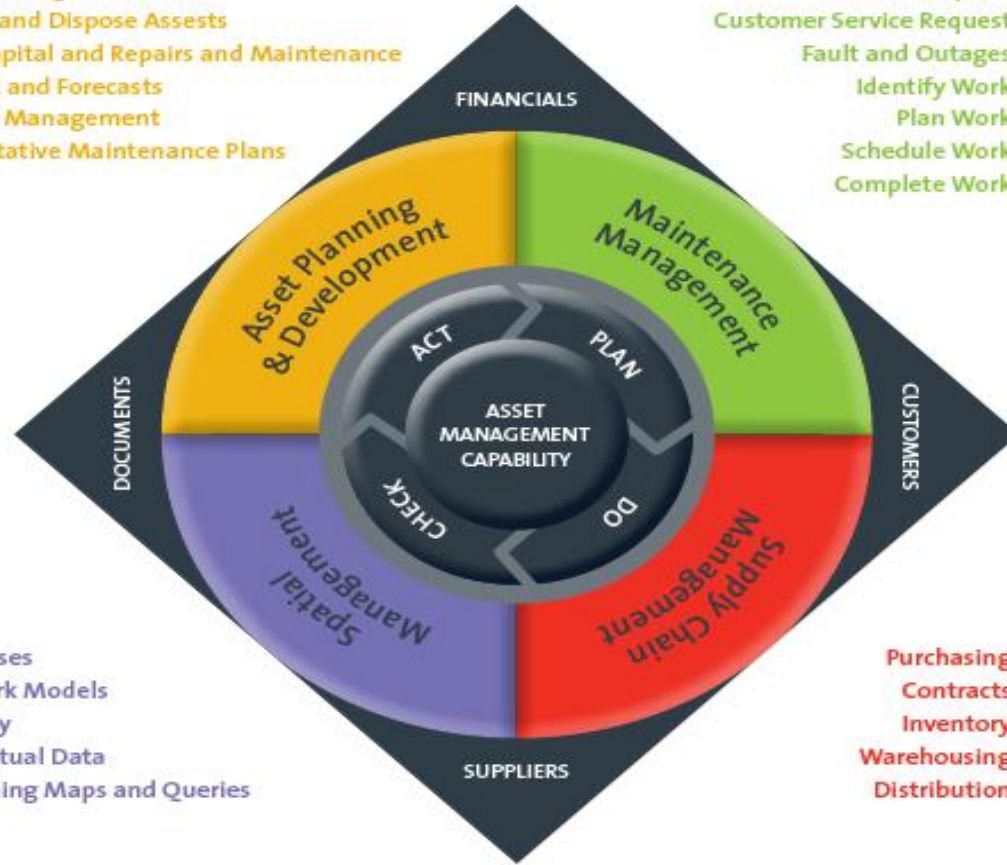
and Dispose Assests
pital and Repairs and Maintenance
and Forecasts
Management
tative Maintenance Plans

Customer Service Request
Fault and Outages
Identify Work
Plan Work
Schedule Work
Complete Work

FINANCIALS

Asset Planning & Development

Maintenance Management

DOCUMENTS

CUSTOMERS

ACT
PLAN
ASSET MANAGEMENT CAPABILITY
CHECK
DO

Spatial Management

Supply Chain Management

ses
rk Models
y
tual Data
ing Maps and Queries

SUPPLIERS

Purchasing
Contracts
Inventory
Warehousing
Distribution